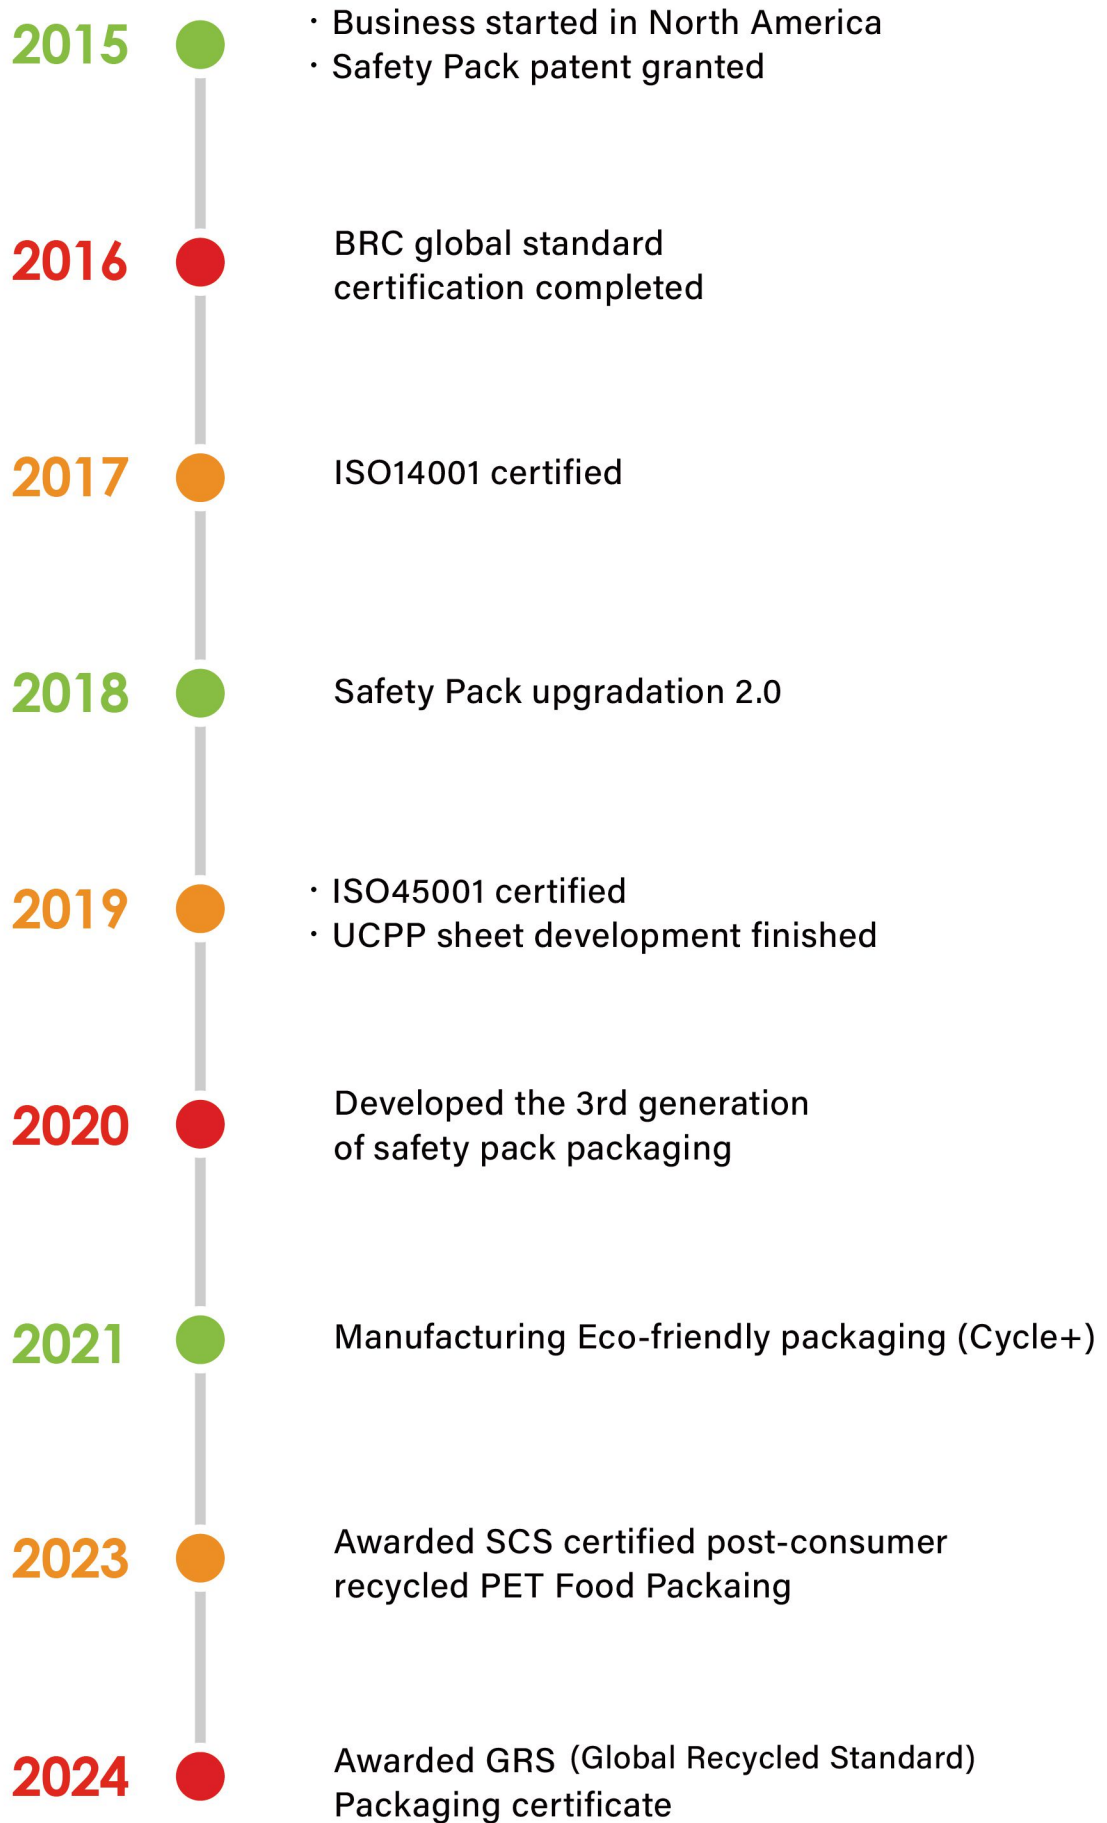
2015
・Business started in North America
・Safety Pack patent granted

2016
BRC global standard certification completed

2017
ISO14001 certified

2018
Safety Pack upgradation 2.0

2019
・ISO45001 certified
・UCPP sheet development finished

2020
Developed the 3rd generation of safety pack packaging

2021
Manufacturing Eco-friendly packaging (Cycle+)

2023
Awarded SCS certified post-consumer recycled PET Food Packaing

2024
Awarded GRS (Global Recycled Standard) Packaging certificate